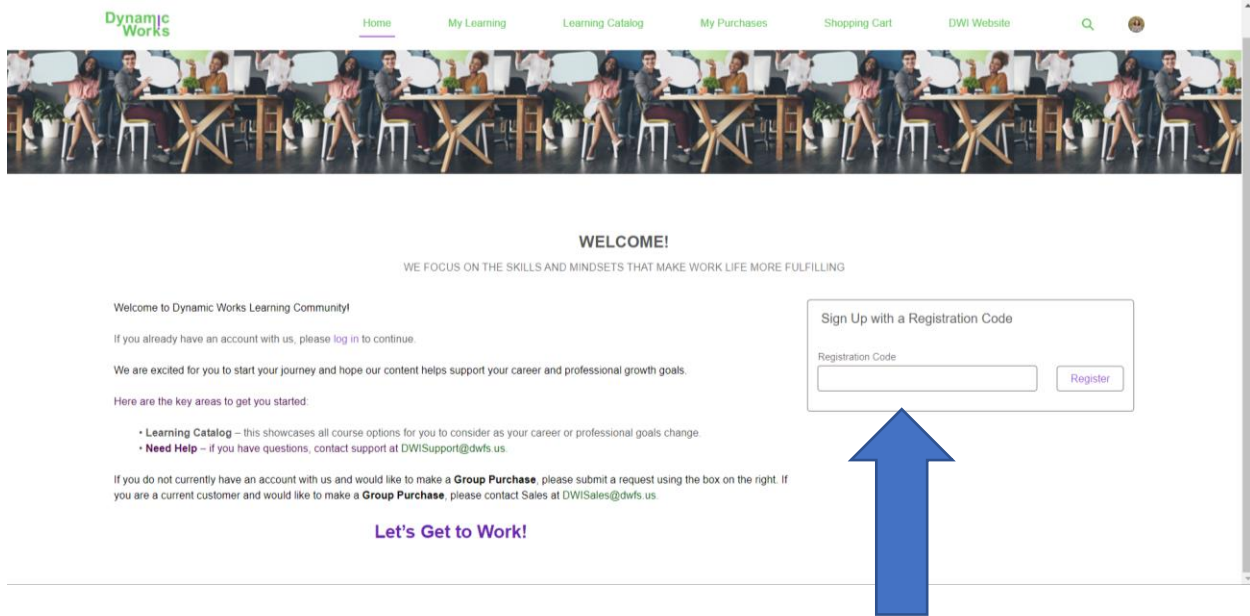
Dynamic Works

Home My Learning Learning Catalog My Purchases Shopping Cart DWI Website

WELCOME!

WE FOCUS ON THE SKILLS AND MINDSETS THAT MAKE WORK LIFE MORE FULFILLING

Welcome to Dynamic Works Learning Community!

If you already have an account with us, please log in to continue.

We are excited for you to start your journey and hope our content helps support your career and professional growth goals.

Here are the key areas to get you started:

• **Learning Catalog** – this showcases all course options for you to consider as your career or professional goals change.
• **Need Help** – if you have questions, contact support at DWISupport@dwfs.us.

If you do not currently have an account with us and would like to make a **Group Purchase**, please submit a request using the box on the right. If you are a current customer and would like to make a **Group Purchase**, please contact Sales at DWISales@dwfs.us.

Let's Get to Work!

Sign Up with a Registration Code

Registration Code

Register